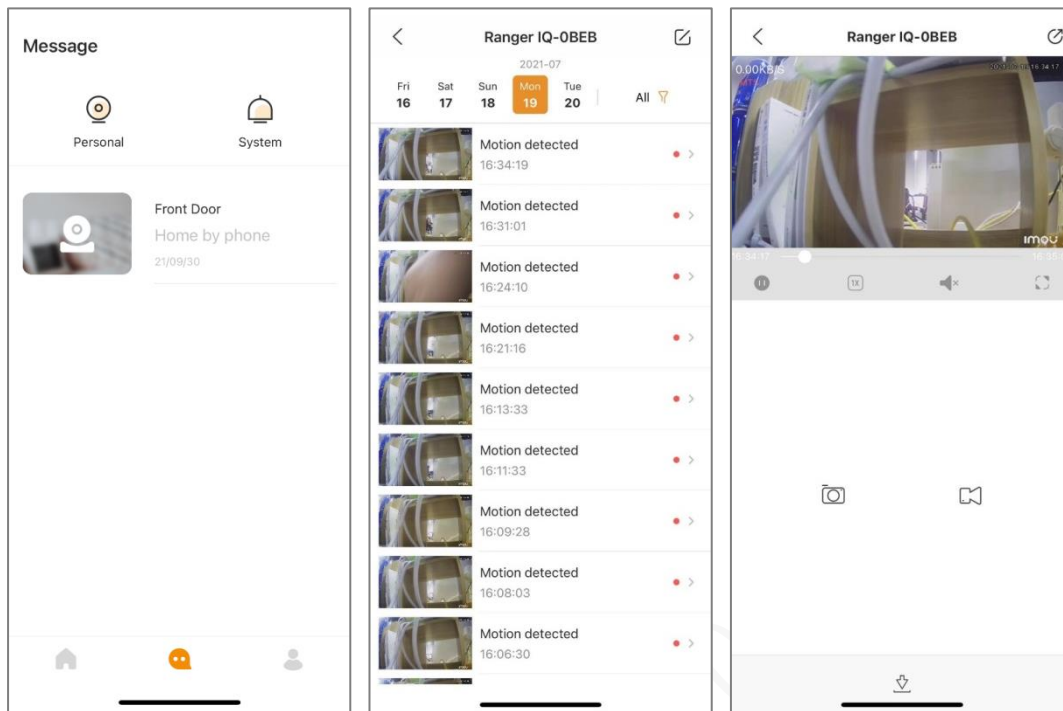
Message

Personal

System

Front Door

Home by phone

21/09/30

Ranger IQ-0BEB

2021-07

Fri 16

Sat 17

Sun 18

Mon 19

Tue 20

All

Motion detected 16:34:19

Motion detected 16:31:01

Motion detected 16:24:10

Motion detected 16:21:16

Motion detected 16:13:33

Motion detected 16:11:33

Motion detected 16:09:28

Motion detected 16:08:03

Motion detected 16:06:30

Ranger IQ-0BEB

0.00KB/S

imou

16:34:17

1X